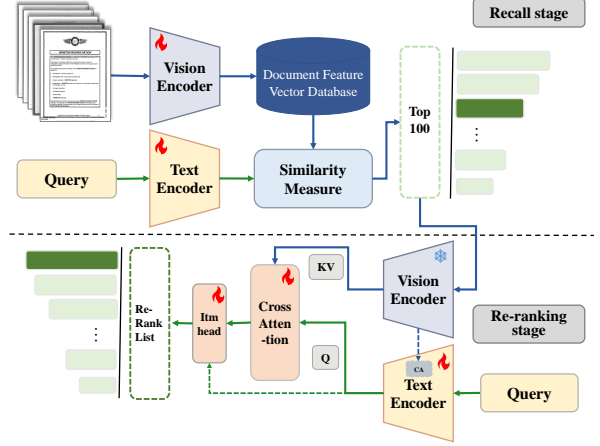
Recall stage

Vision Encoder

Document Feature Vector Database

Top 100

⋮

Query

Text Encoder

Similarity Measure

Re-Rank List

Itm head

Cross Atten-tion

KV

Q

Vision Encoder

CA

Text Encoder

Re-ranking stage

Query

⋮